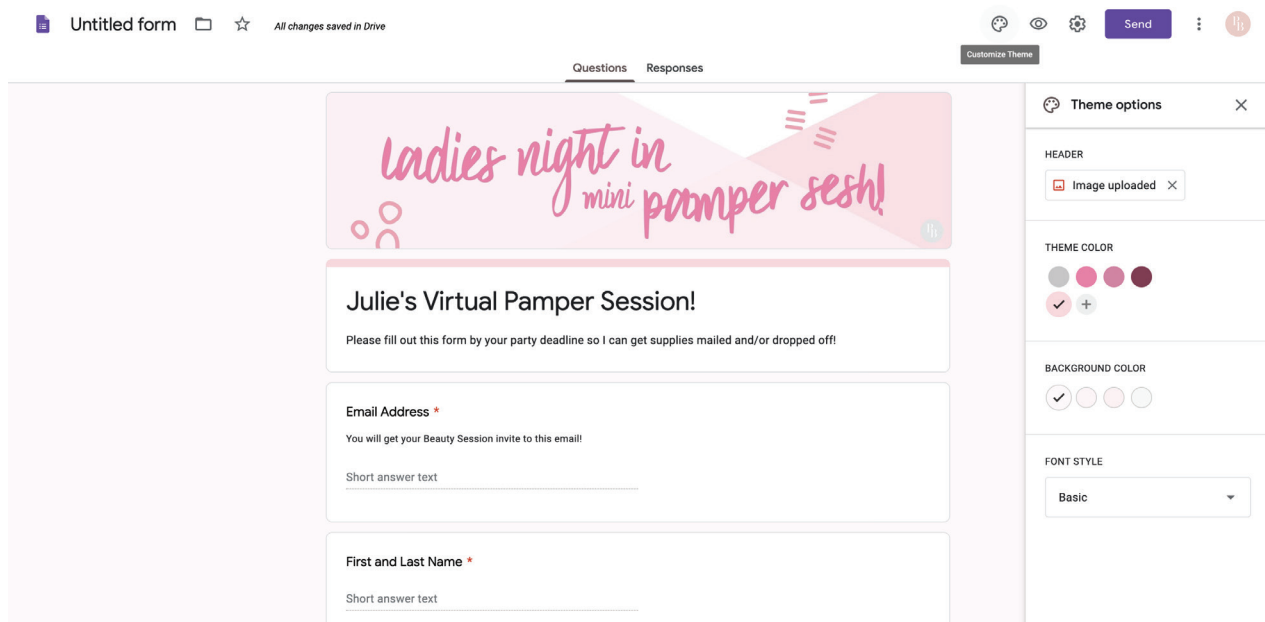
Untitled form All changes saved in Drive

Send

Customize Theme

Questions Responses

ladies night in mini pamper sesh!

Julie's Virtual Pamper Session!

Please fill out this form by your party deadline so I can get supplies mailed and/or dropped off!

Email Address *

You will get your Beauty Session invite to this email!

Short answer text

First and Last Name *

Short answer text

Theme options

HEADER

Image uploaded

THEME COLOR

BACKGROUND COLOR

FONT STYLE

Basic